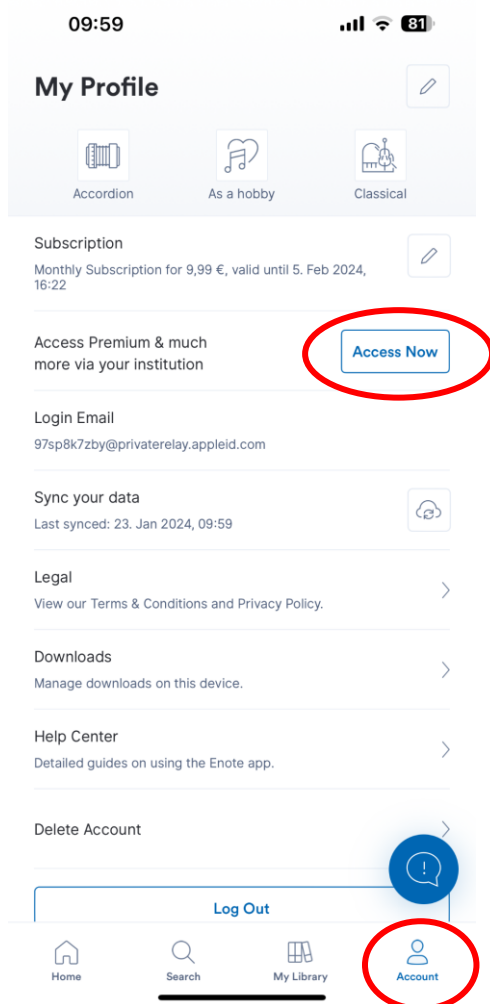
09:59

81

My Profile

Accordion

As a hobby

Classical

Subscription

Monthly Subscription for 9,99 €, valid until 5. Feb 2024, 16:22

Access Premium & much more via your institution

Access Now

Login Email

97sp8k7zby@privaterelay.appleid.com

Sync your data

Last synced: 23. Jan 2024, 09:59

Legal

View our Terms & Conditions and Privacy Policy.

Downloads

Manage downloads on this device.

Help Center

Detailed guides on using the Enote app.

Delete Account

Log Out

Home

Search

My Library

Account